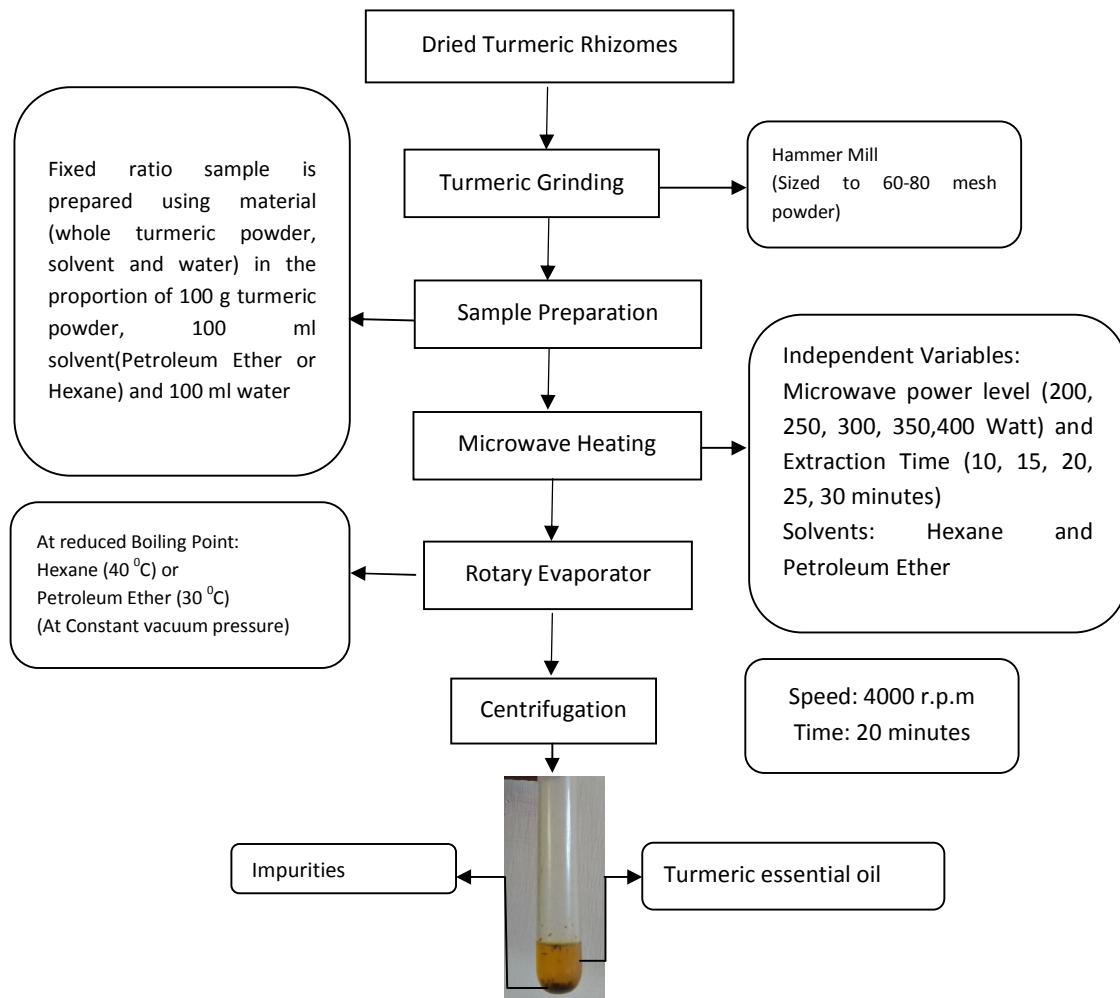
Dried Turmeric Rhizomes

Turmeric Grinding

Hammer Mill (Sized to 60-80 mesh powder)

Fixed ratio sample is prepared using material (whole turmeric powder, solvent and water) in the proportion of 100 g turmeric powder, 100 ml solvent(Petroleum Ether or Hexane) and 100 ml water

Sample Preparation

Microwave Heating

Independent Variables: Microwave power level (200, 250, 300, 350,400 Watt) and Extraction Time (10, 15, 20, 25, 30 minutes)
Solvents: Hexane and Petroleum Ether

At reduced Boiling Point:
Hexane (40 $^{0}$C) or
Petroleum Ether (30 $^{0}$C)
(At Constant vacuum pressure)

Rotary Evaporator

Centrifugation

Speed: 4000 r.p.m
Time: 20 minutes

Impurities

Turmeric essential oil